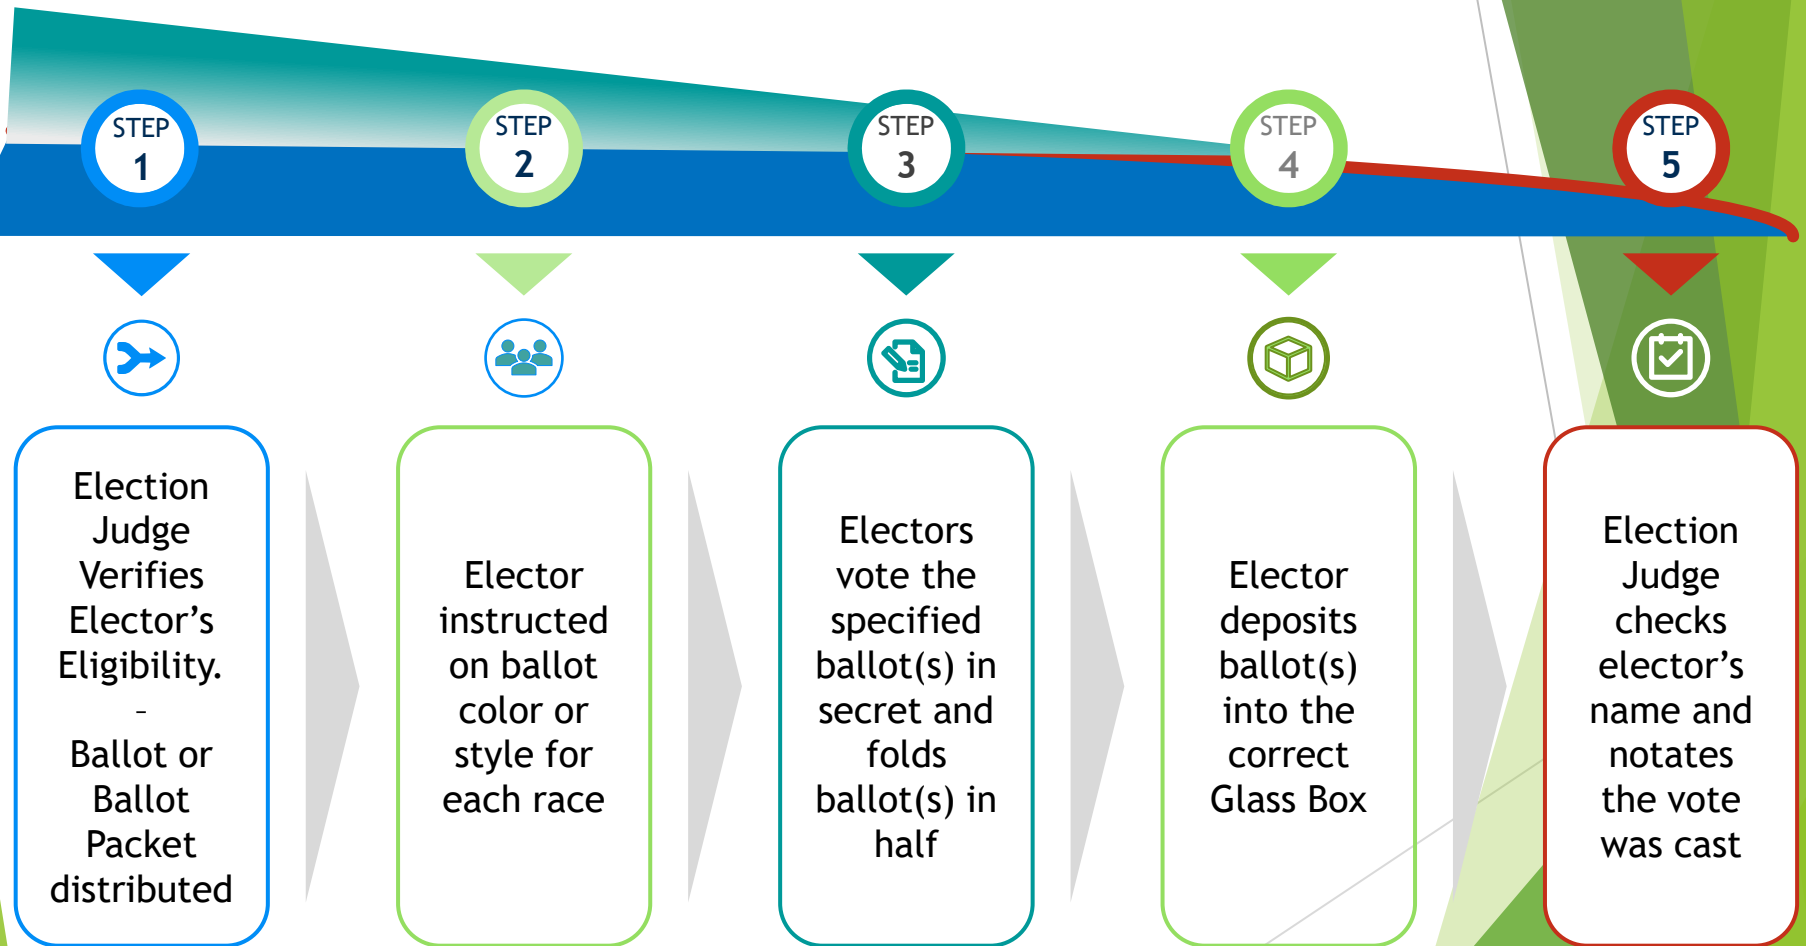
STEP 1

STEP 2

STEP 3

STEP 4

STEP 5

Election Judge Verifies Elector’s Eligibility.
-
Ballot or Ballot Packet distributed

Elector instructed on ballot color or style for each race

Electors vote the specified ballot(s) in secret and folds ballot(s) in half

Elector deposits ballot(s) into the correct Glass Box

Election Judge checks elector’s name and notates the vote was cast